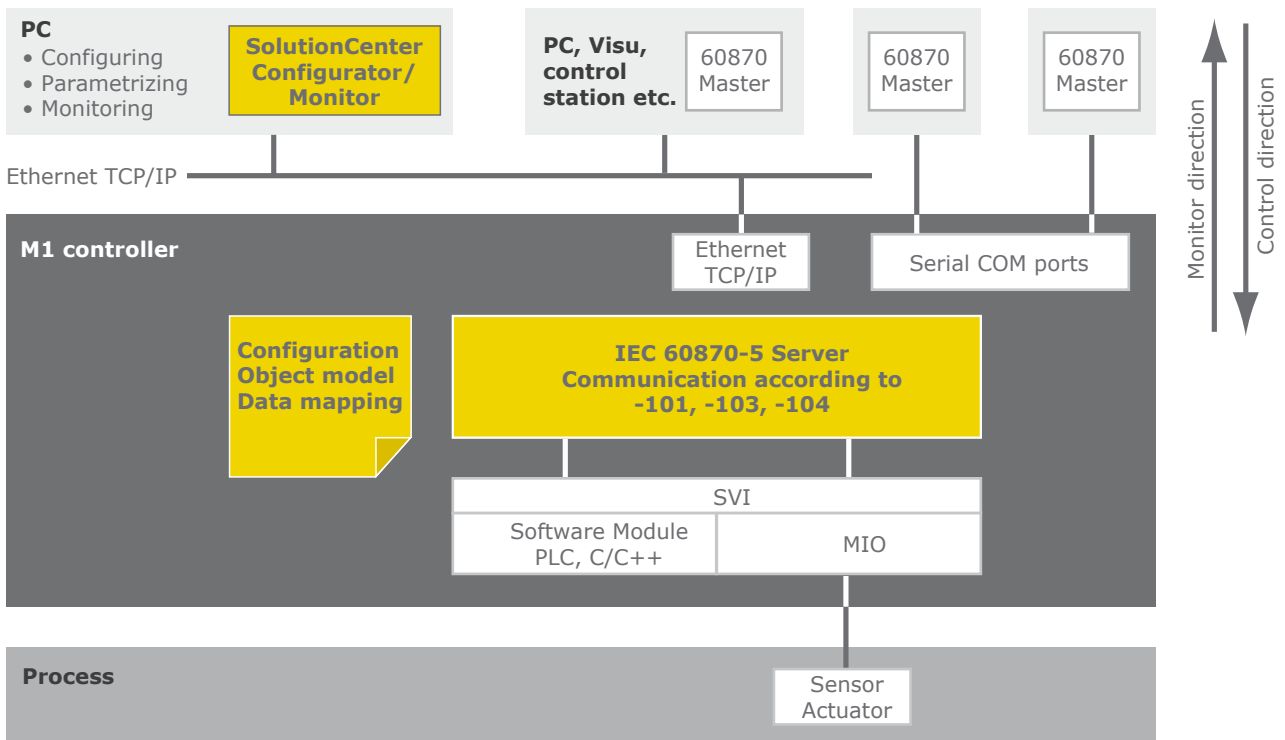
PC
• Configuring
• Parametrizing
• Monitoring

SolutionCenter Configurator/ Monitor

PC, Visu, control station etc.

60870 Master

60870 Master

60870 Master

Monitor direction

Control direction

Ethernet TCP/IP

M1 controller

Ethernet TCP/IP

Serial COM ports

Configuration Object model Data mapping

IEC 60870-5 Server
Communication according to
-101, -103, -104

SVI

Software Module PLC, C/C++

MIO

Process

Sensor Actuator